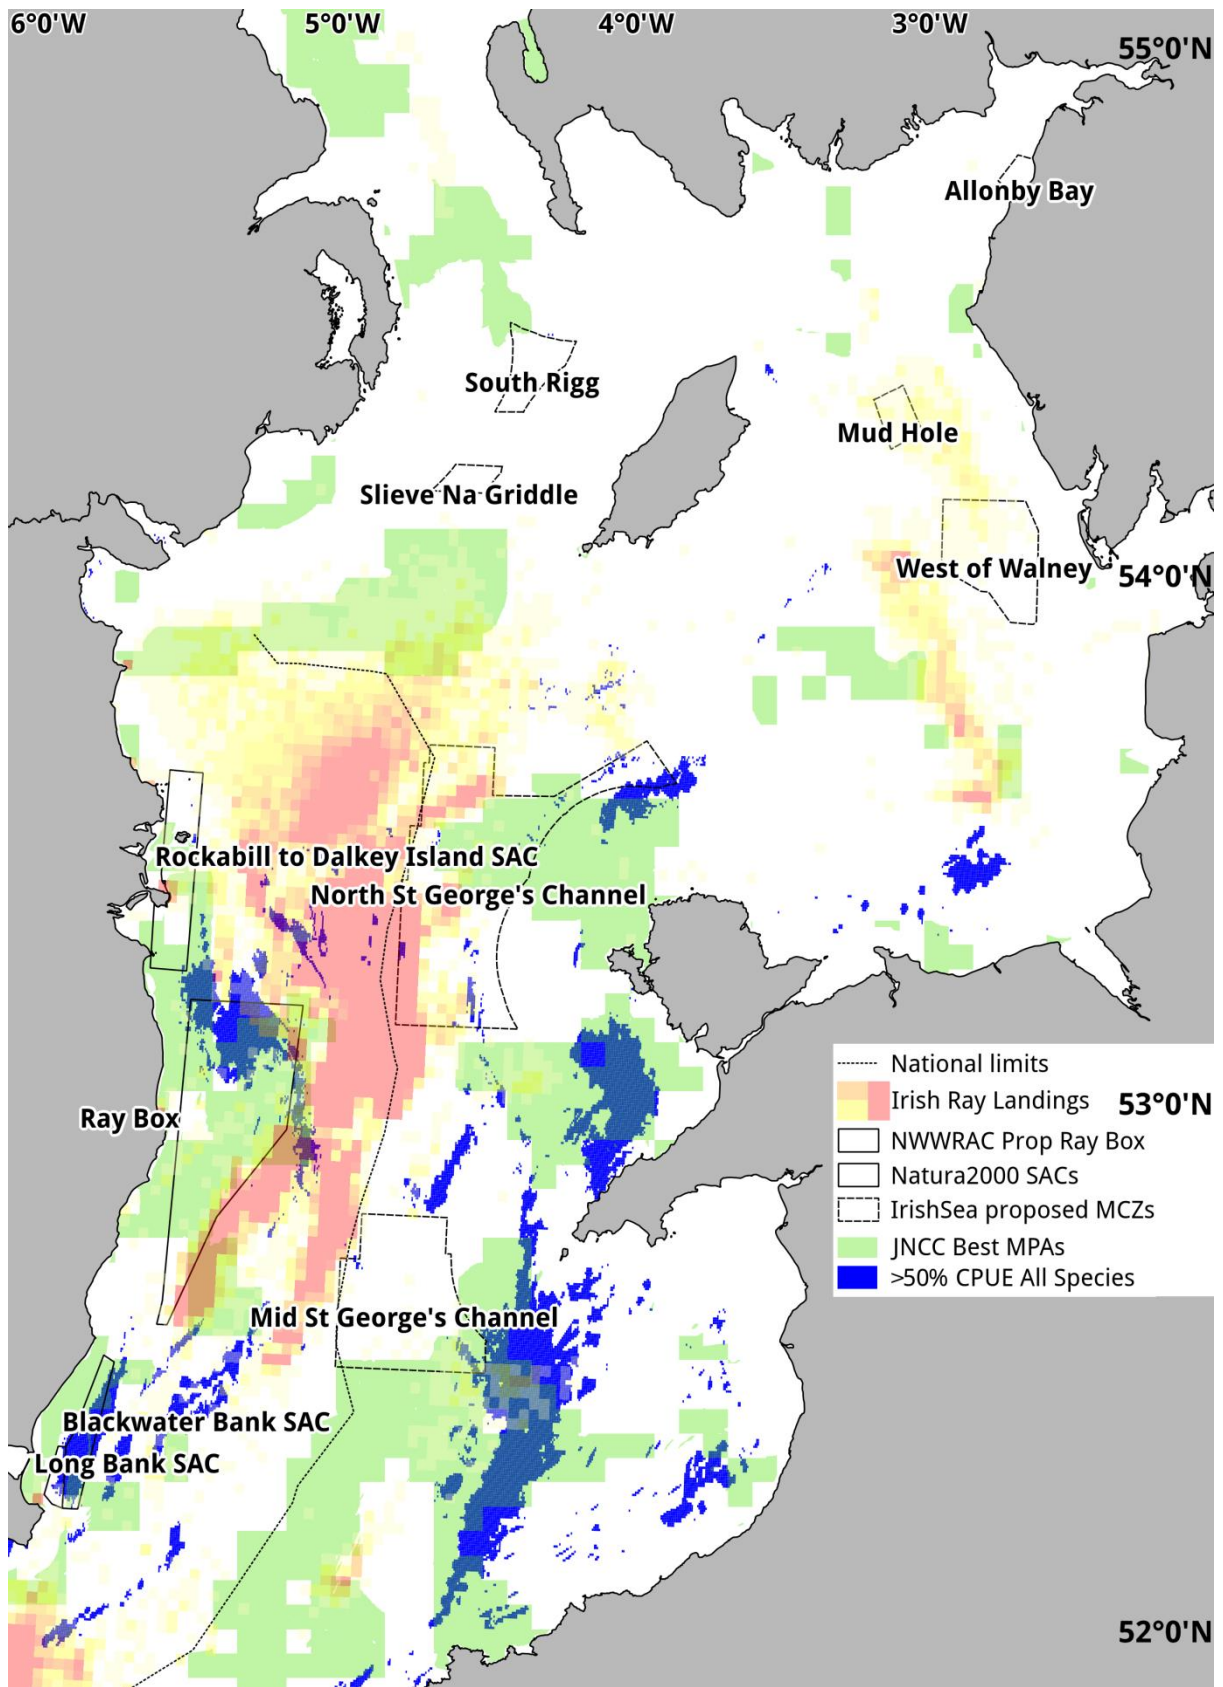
6°0'W
5°0'W
4°0'W
3°0'W
55°0'N
Allonby Bay
South Rigg
Mud Hole
Slieve Na Griddle
West of Walney
54°0'N
Rockabill to Dalkey Island SAC
North St George's Channel
Ray Box
53°0'N
Mid St George's Channel
Blackwater Bank SAC
Long Bank SAC
52°0'N

National limits
Irish Ray Landings
NWWRAC Prop Ray Box
Natura2000 SACs
IrishSea proposed MCZs
JNCC Best MPAs
>50% CPUE All Species